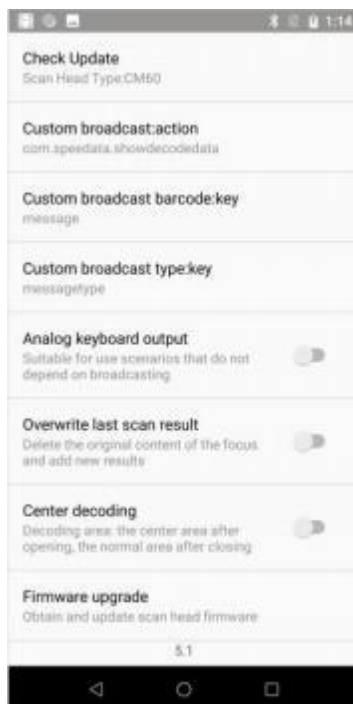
1:14

Check Update
Scan Head Type:CM60

Custom broadcast:action
com.speedata.showdecodedata

Custom broadcast barcode:key
message

Custom broadcast type:key
messagetype

Analog keyboard output
Suitable for use scenarios that do not depend on broadcasting

Overwrite last scan result
Delete the original content of the focus and add new results

Center decoding
Decoding area: the center area after opening, the normal area after closing

Firmware upgrade
Obtain and update scan head firmware

5.1